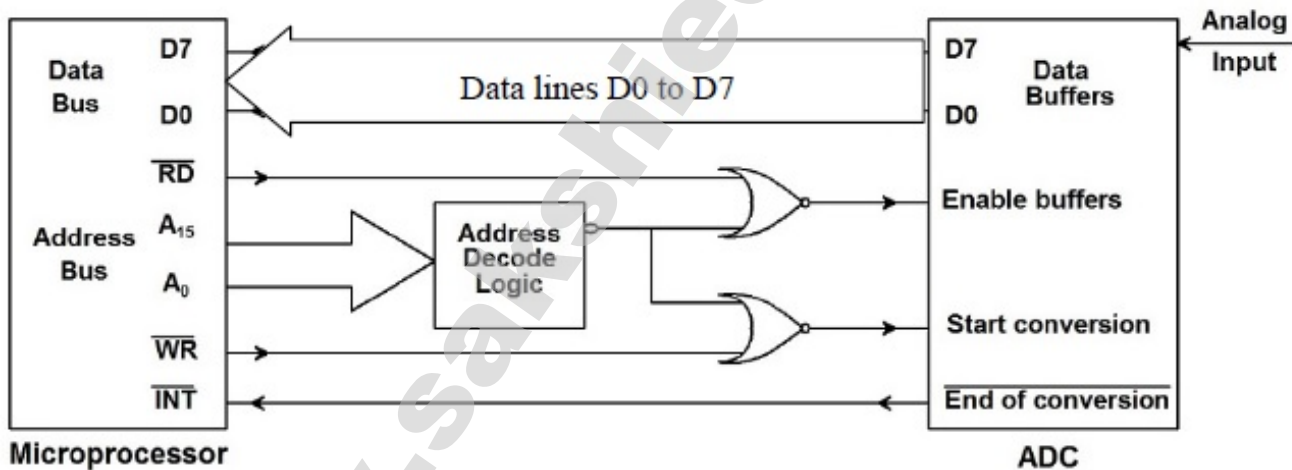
Data Bus
D7
D0
$\overline{RD}$
Address Bus
$A_{15}$
$A_0$
$\overline{WR}$
$\overline{INT}$
Microprocessor

Data lines D0 to D7

Address Decode Logic

D7
D0
Data Buffers
Enable buffers
Start conversion
$\overline{\text{End of conversion}}$
ADC

Analog Input